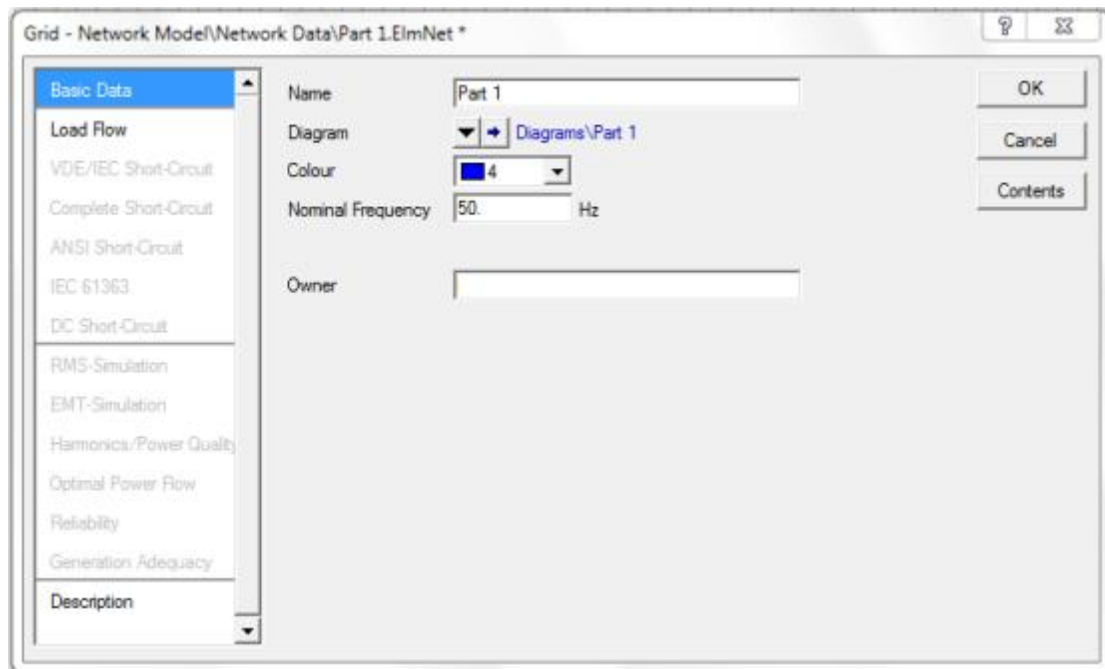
Grid - Network Model\Network Data\Part 1.ElmNet *

?

Basic Data
Load Flow
VDE/IEC Short-Circuit
Complete Short-Circuit
ANSI Short-Circuit
IEC 61363
DC Short-Circuit
RMS-Simulation
EMT-Simulation
Harmonics/Power Quality
Optimal Power Flow
Reliability
Generation Adequacy
Description

Name | Part 1
Diagram | Diagrams\Part 1
Colour | 4
Nominal Frequency | 50. Hz

Owner

OK
Cancel
Contents